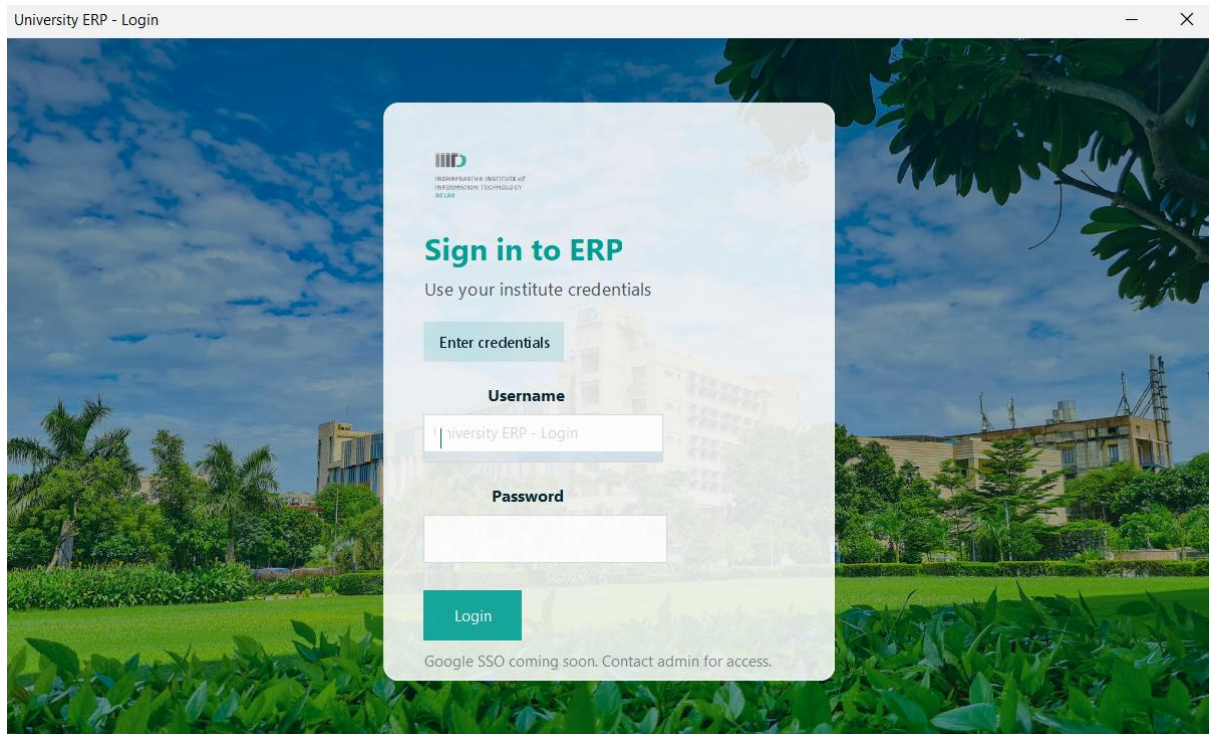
University ERP - Login

IIITD
INDRAPRASTHA INSTITUTE of INFORMATION TECHNOLOGY DELHI

Sign in to ERP

Use your institute credentials

Enter credentials

Username

University ERP - Login

Password

Login

Google SSO coming soon. Contact admin for access.